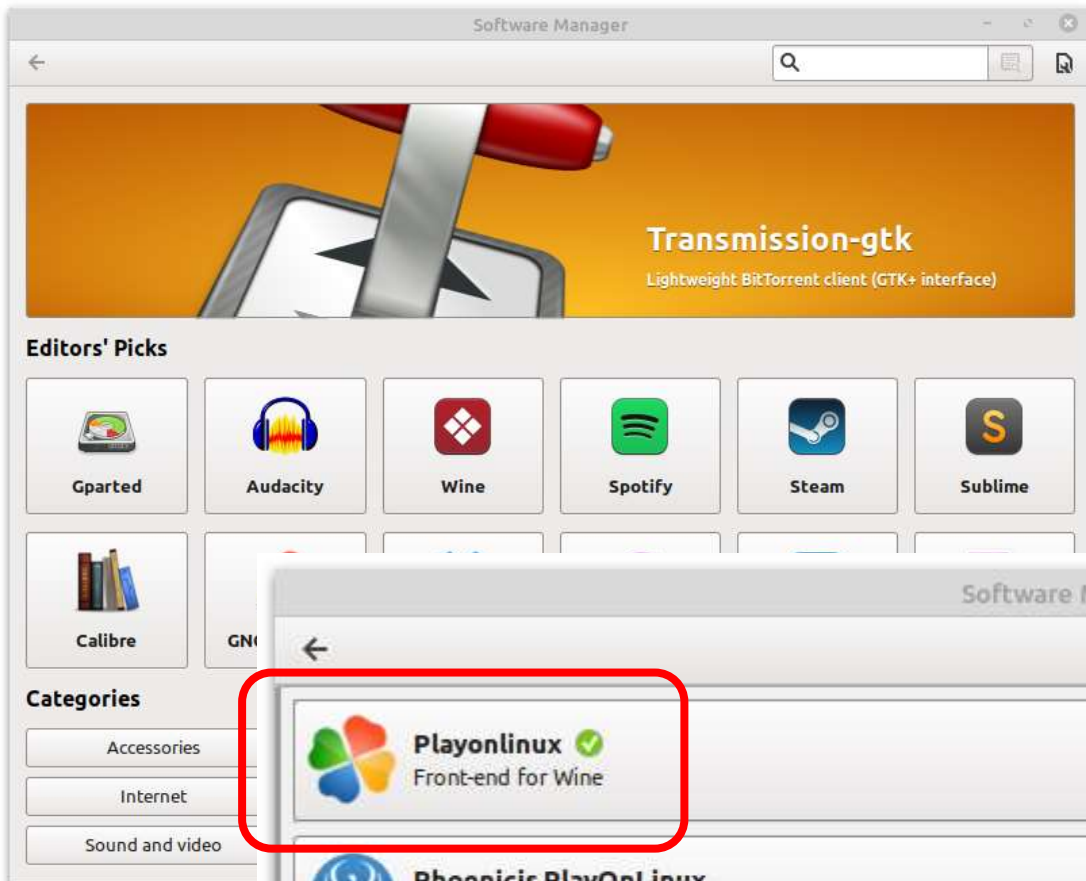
Software Manager

Transmission-gtk
Lightweight BitTorrent client (GTK+ interface)

Editors' Picks

Gparted
Audacity
Wine
Spotify
Steam
Sublime
Calibre
GN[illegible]

Categories

Accessories
Internet
Sound and video

Software M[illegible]

Playonlinux
Front-end for Wine

Phoenicis PlayOnLinux